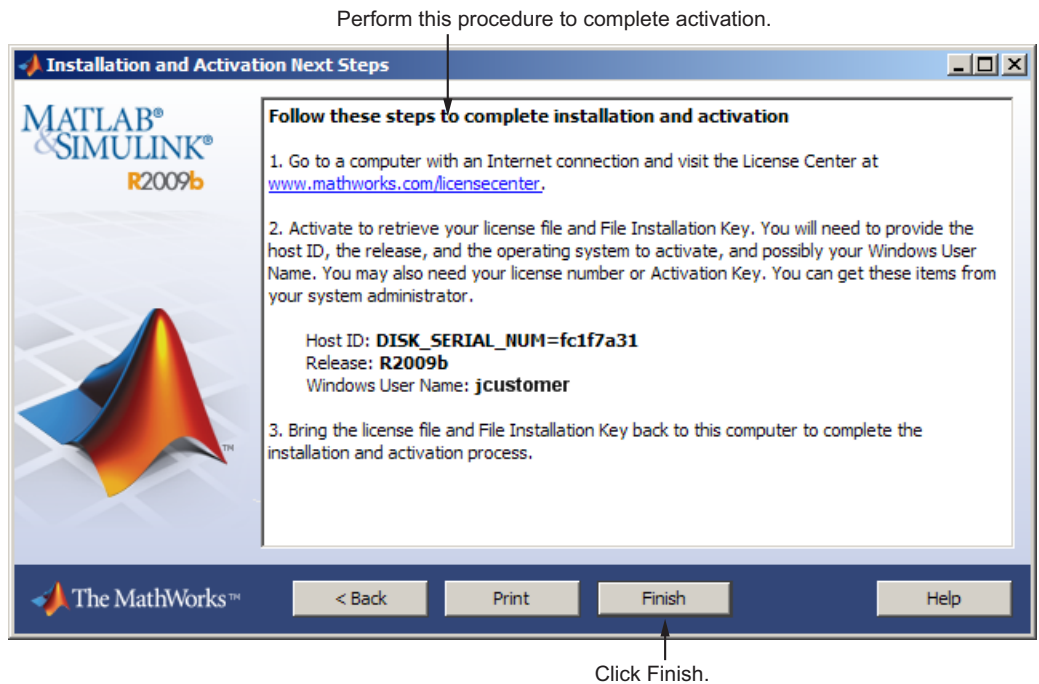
Perform this procedure to complete activation.

Installation and Activation Next Steps

MATLAB®
&SIMULINK®
R2009b

Follow these steps to complete installation and activation

1. Go to a computer with an Internet connection and visit the License Center at www.mathworks.com/licensecenter.

2. Activate to retrieve your license file and File Installation Key. You will need to provide the host ID, the release, and the operating system to activate, and possibly your Windows User Name. You may also need your license number or Activation Key. You can get these items from your system administrator.

Host ID: DISK_SERIAL_NUM=fc1f7a31
Release: R2009b
Windows User Name: jcustomer

3. Bring the license file and File Installation Key back to this computer to complete the installation and activation process.

TM

The MathWorks™

< Back

Print

Finish

Help

Click Finish.